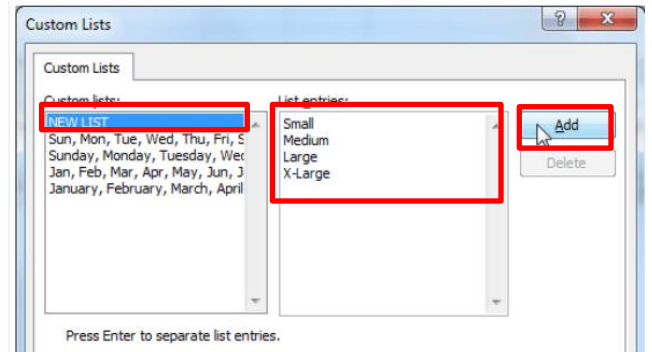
Custom Lists

?

X

Custom Lists

Custom lists:

NEW LIST
Sun, Mon, Tue, Wed, Thu, Fri, S
Sunday, Monday, Tuesday, Wec
Jan, Feb, Mar, Apr, May, Jun, J
January, February, March, April

List entries:

Small
Medium
Large
X-Large

Add

Delete

Press Enter to separate list entries.